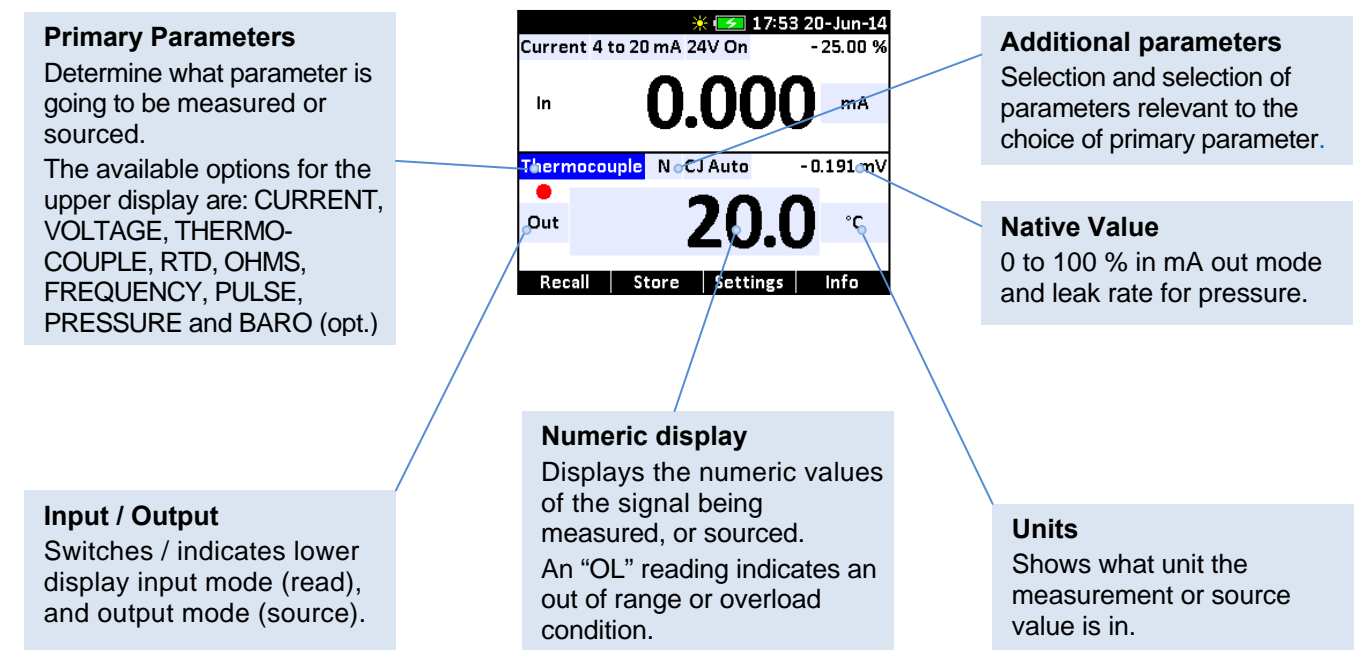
**Primary Parameters**

Determine what parameter is going to be measured or sourced.

The available options for the upper display are: CURRENT, VOLTAGE, THERMOCOUPLE, RTD, OHMS, FREQUENCY, PULSE, PRESSURE and BARO (opt.)

17:53 20-Jun-14

Current 4 to 20 mA 24V On -25.00 %

In 0.000 mA

Thermocouple N CJ Auto -0.191 mV

Out 20.0 °C

Recall | Store | Settings | Info

**Additional parameters**

Selection and selection of parameters relevant to the choice of primary parameter.

**Native Value**

0 to 100 % in mA out mode and leak rate for pressure.

**Input / Output**

Switches / indicates lower display input mode (read), and output mode (source).

**Numeric display**

Displays the numeric values of the signal being measured, or sourced.

An "OL" reading indicates an out of range or overload condition.

**Units**

Shows what unit the measurement or source value is in.